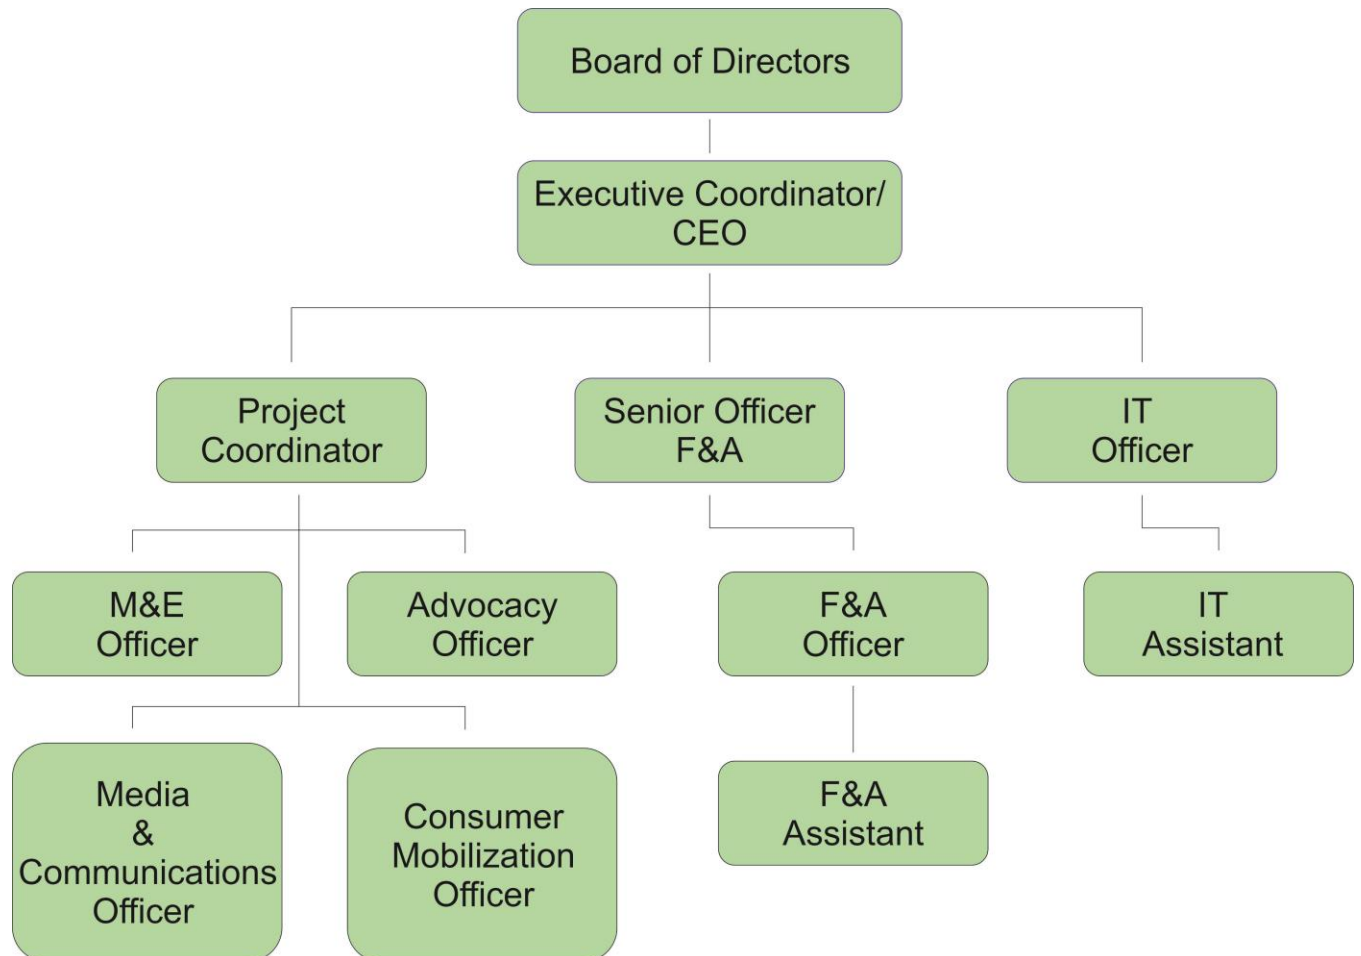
Board of Directors

Executive Coordinator/ CEO

Project Coordinator

Senior Officer F&A

IT Officer

M&E Officer

Advocacy Officer

F&A Officer

IT Assistant

Media & Communications Officer

Consumer Mobilization Officer

F&A Assistant